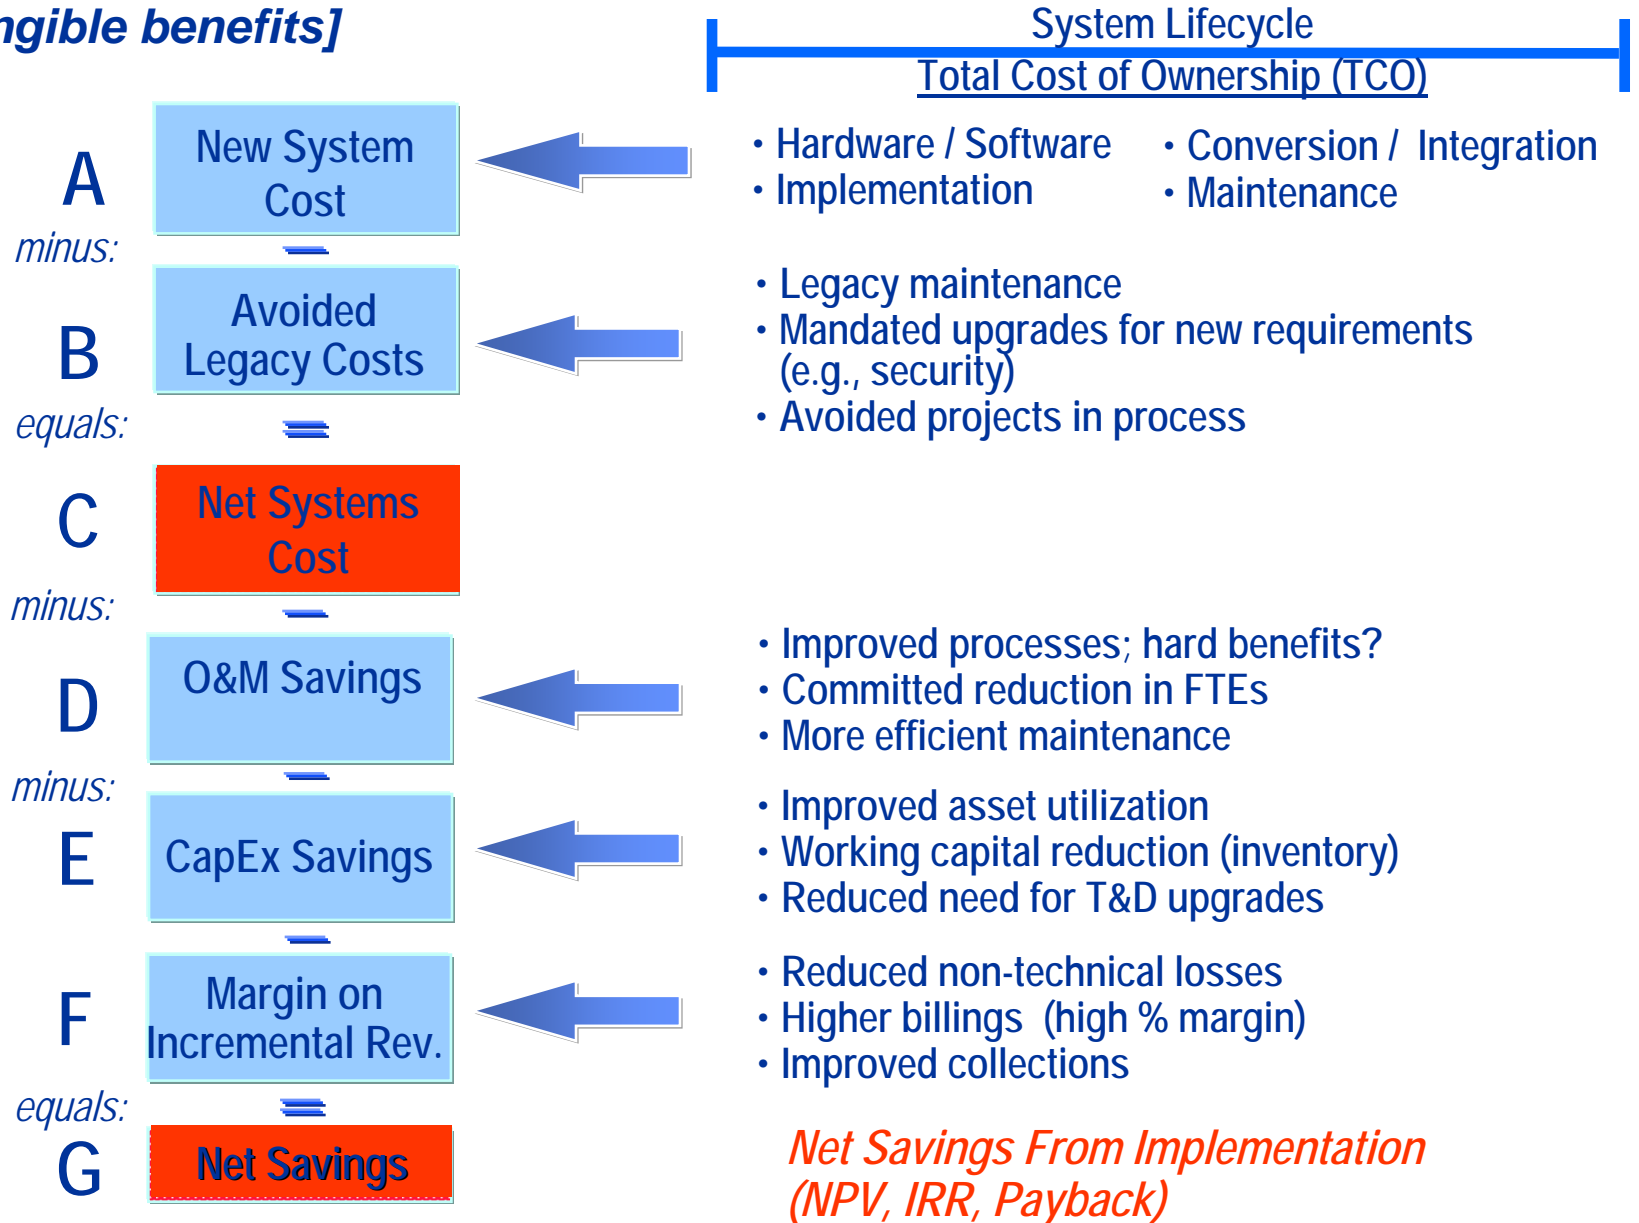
ngible benefits]

System Lifecycle

Total Cost of Ownership (TCO)

A

New System Cost

• Hardware / Software
• Implementation

• Conversion / Integration
• Maintenance

minus:

B

Avoided Legacy Costs

• Legacy maintenance
• Mandated upgrades for new requirements (e.g., security)
• Avoided projects in process

equals:

C

Net Systems Cost

minus:

D

O&M Savings

• Improved processes; hard benefits?
• Committed reduction in FTEs
• More efficient maintenance

minus:

E

CapEx Savings

• Improved asset utilization
• Working capital reduction (inventory)
• Reduced need for T&D upgrades

F

Margin on Incremental Rev.

• Reduced non-technical losses
• Higher billings (high % margin)
• Improved collections

equals:

G

Net Savings

Net Savings From Implementation (NPV, IRR, Payback)